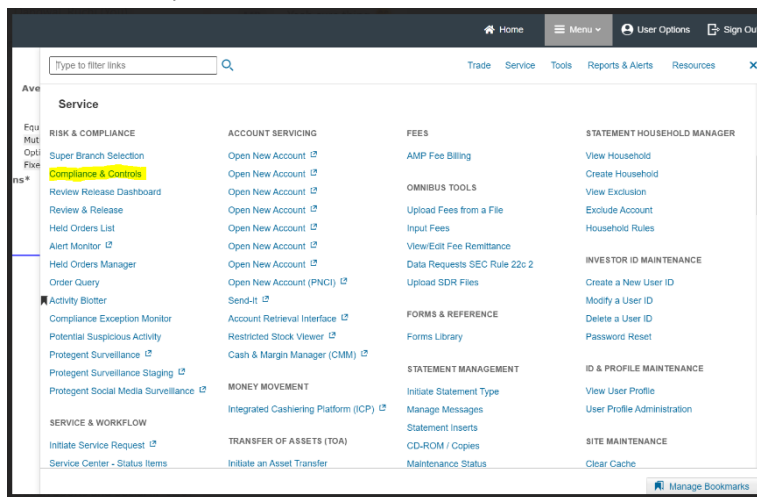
Home Menu User Options Sign Ou

Type to filter links

Trade Service Tools Reports & Alerts Resources ×

Ave

Equ
Mut
Opti
Fixe
ns*

Service

RISK & COMPLIANCE
Super Branch Selection
Compliance & Controls
Review Release Dashboard
Review & Release
Held Orders List
Alert Monitor
Held Orders Manager
Order Query
Activity Blotter
Compliance Exception Monitor
Potential Suspicious Activity
Protegent Surveillance
Protegent Surveillance Staging
Protegent Social Media Surveillance

SERVICE & WORKFLOW
Initiate Service Request
Service Center - Status Items

ACCOUNT SERVICING
Open New Account
Open New Account
Open New Account
Open New Account
Open New Account
Open New Account
Open New Account
Open New Account (PNCI)
Send-It
Account Retrieval Interface
Restricted Stock Viewer
Cash & Margin Manager (CMM)

MONEY MOVEMENT
Integrated Cashiering Platform (ICP)

TRANSFER OF ASSETS (TOA)
Initiate an Asset Transfer

FEES
AMP Fee Billing

OMNIBUS TOOLS
Upload Fees from a File
Input Fees
View/Edit Fee Remittance
Data Requests SEC Rule 22c 2
Upload SDR Files

FORMS & REFERENCE
Forms Library

STATEMENT MANAGEMENT
Initiate Statement Type
Manage Messages
Statement Inserts
CD-ROM / Copies
Maintenance Status

STATEMENT HOUSEHOLD MANAGER
View Household
Create Household
View Exclusion
Exclude Account
Household Rules

INVESTOR ID MAINTENANCE
Create a New User ID
Modify a User ID
Delete a User ID
Password Reset

ID & PROFILE MAINTENANCE
View User Profile
User Profile Administration

SITE MAINTENANCE
Clear Cache

Manage Bookmarks